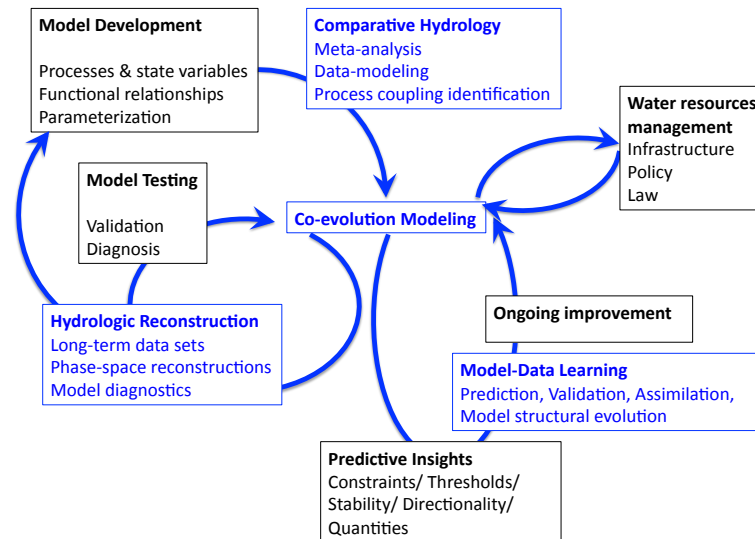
Model Development

Processes & state variables
Functional relationships
Parameterization

Comparative Hydrology
Meta-analysis
Data-modeling
Process coupling identification

Water resources management
Infrastructure
Policy
Law

Model Testing

Validation
Diagnosis

Co-evolution Modeling

Hydrologic Reconstruction
Long-term data sets
Phase-space reconstructions
Model diagnostics

Ongoing improvement

Model-Data Learning
Prediction, Validation, Assimilation, Model structural evolution

Predictive Insights
Constraints/ Thresholds/ Stability/ Directionality/ Quantities